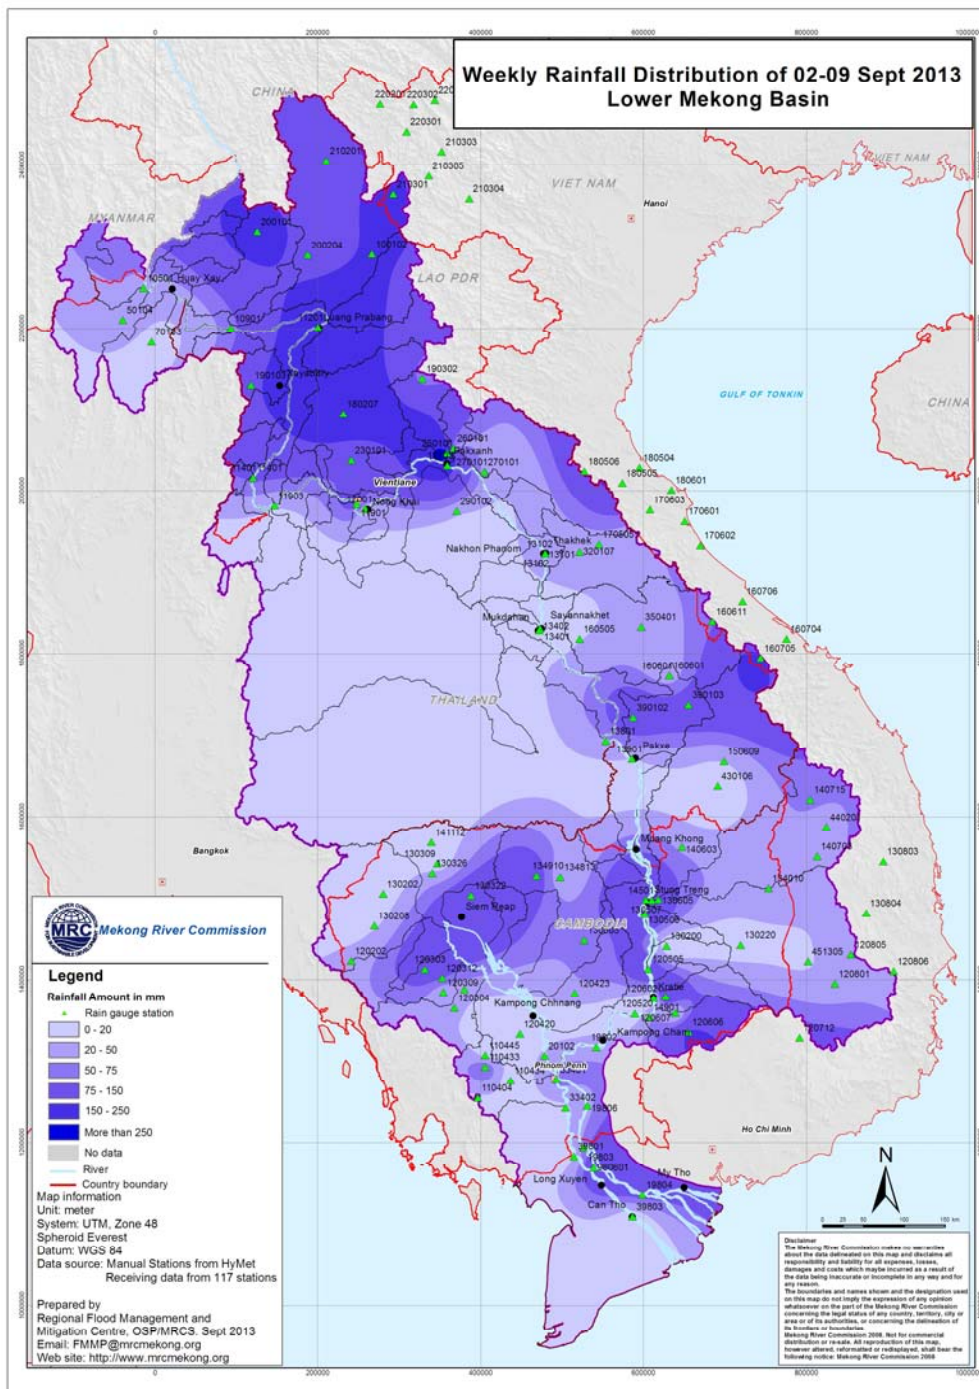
Weekly Rainfall Distribution of 02-09 Sept 2013
Lower Mekong Basin

0 200000 400000 600000 800000 1000000

CHINA
MYANMAR
LAO PDR
VIET NAM
Hanoi
GULF OF TONKIN
CHINA
THAILAND
CAMBODIA
Bangkok
Ho Chi Minh

220301 220302 220301 210303 210201 210305 210304 210301 200101 200204 100102 10501 Huay Xay 50104 70103 10901 11201 Luang Prabang 190101 Xayabury 190302 180207 230101 260101 Paksanh 270101 270101 Vientiane 11901 11903 Nong Khai 290102 180506 180504 180505 180601 170603 170601 170602 170605 Nakhon Phanom Thakhek 13102 13101 320107 13102 Sayannakhet Mukdahan 13402 13401 160505 350401 160711 160706 160704 160705 160601 160601 390103 390102 13801 13901 Pakse 150609 430106 140715 440201 140701 130803 Stung Treng Muang Khong 140603 141112 130309 130326 134910 134812 130202 130322 Siem Reap 14501 13860 130805 140010 130206 130804 130200 130220 120202 451305 120805 120806 120801 120303 120312 120309 120504 120505 120423 Kampong Chhnang 120601 Kratie 120520 120601 120607 120606 Kampong Cham 120420 120712 110445 110433 20102 Phnom Penh 110404 33402 19806 39801 39803 380801 Long Xuyen My Tho 19804 Can Tho 39803

Mekong River Commission

Legend
Rainfall Amount in mm
Rain gauge station
0 - 20
20 - 50
50 - 75
75 - 150
150 - 250
More than 250
No data
River
Country boundary

Map information
Unit: meter
System: UTM, Zone 48
Spheroid Everest
Datum: WGS 84
Data source: Manual Stations from HyMet
Receiving data from 117 stations

Prepared by
Regional Flood Management and Mitigation Centre, OSP/MRCS, Sept 2013
Email: FMMP@mrcmekong.org
Web site: http://www.mrcmekong.org

N

0 25 50 100 150 km

Disclaimer
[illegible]